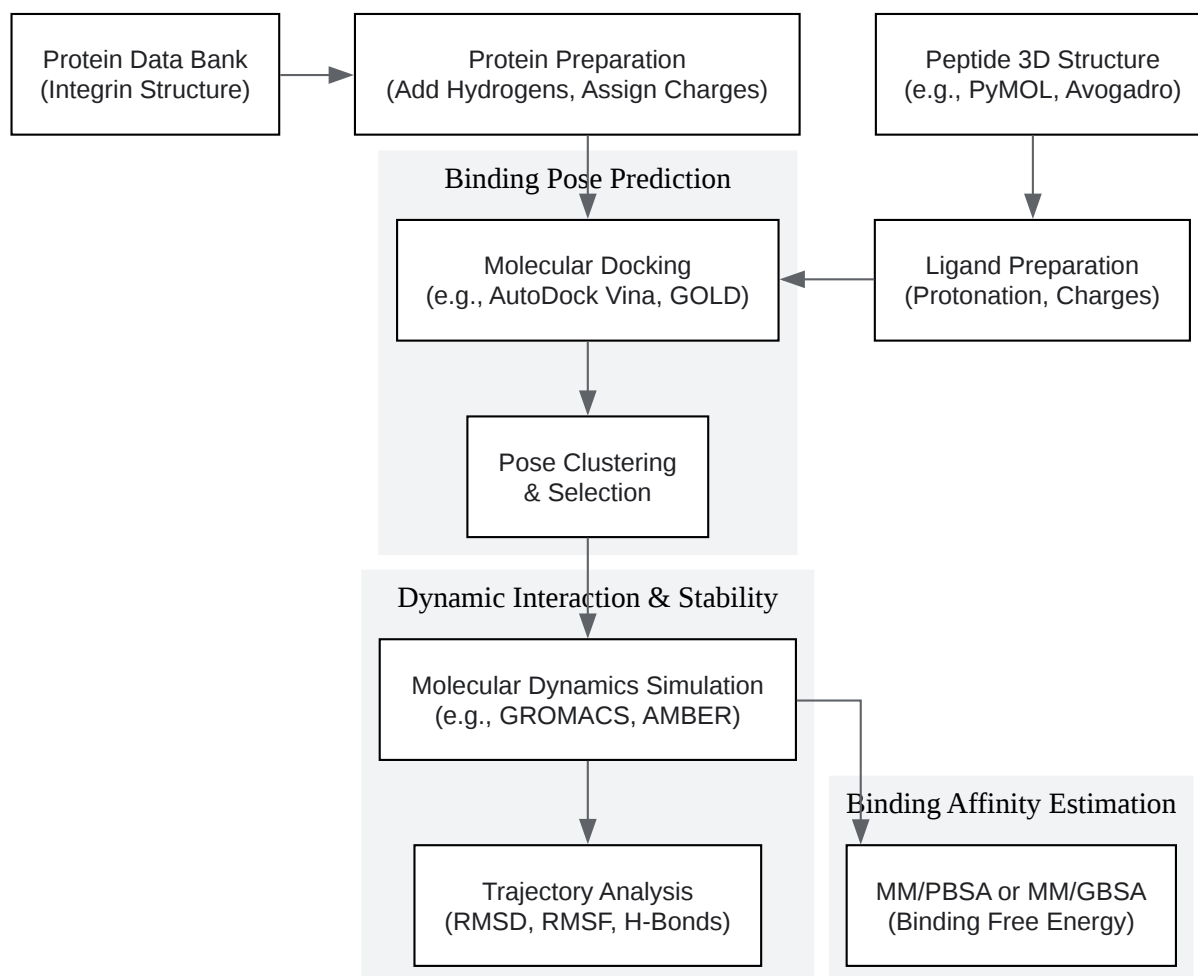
Protein Data Bank
(Integrin Structure)

Protein Preparation
(Add Hydrogens, Assign Charges)

Peptide 3D Structure
(e.g., PyMOL, Avogadro)

Binding Pose Prediction

Molecular Docking
(e.g., AutoDock Vina, GOLD)

Ligand Preparation
(Protonation, Charges)

Pose Clustering
& Selection

Dynamic Interaction & Stability

Molecular Dynamics Simulation
(e.g., GROMACS, AMBER)

Binding Affinity Estimation

Trajectory Analysis
(RMSD, RMSF, H-Bonds)

MM/PBSA or MM/GBSA
(Binding Free Energy)